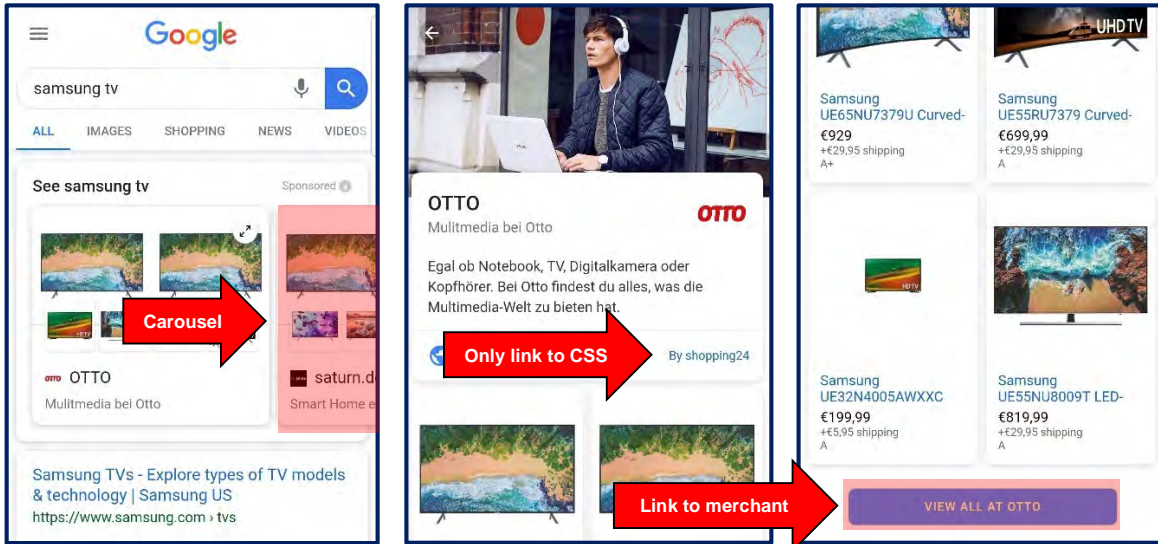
Google

samsung tv

ALL IMAGES SHOPPING NEWS VIDEOS

See samsung tv

Sponsored

Carousel

OTTO OTTO

Mulitmedia bei Otto

saturn.d

Smart Home e

Samsung TVs - Explore types of TV models & technology | Samsung US

https://www.samsung.com › tvs

OTTO

Mulitmedia bei Otto

OTTO

Egal ob Notebook, TV, Digitalkamera oder Kopfhörer. Bei Otto findest du alles, was die Multimedia-Welt zu bieten hat.

Only link to CSS

By shopping24

UHDTV

Samsung UE65NU7379U Curved-

€929

+€29,95 shipping

A+

Samsung UE55RU7379 Curved-

€699,99

+€29,95 shipping

A

Samsung UE32N4005AWXXC

€199,99

+€5,95 shipping

A

Samsung UE55NU8009T LED-

€819,99

+€29,95 shipping

A

Link to merchant

VIEW ALL AT OTTO